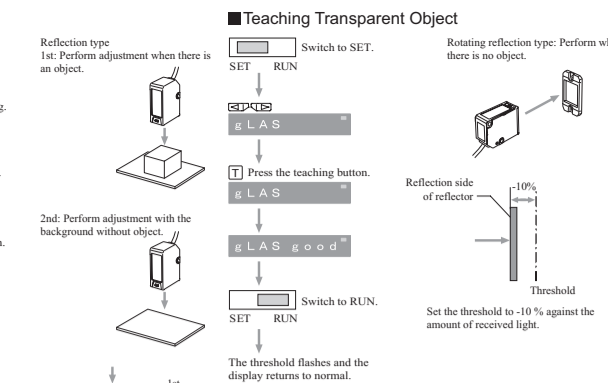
■Teaching Transparent Object

Reflection type
1st: Perform adjustment when there is an object.

2nd: Perform adjustment with the background without object.

Switch to SET.
SET RUN

g L A S

T Press the teaching button.

g L A S

g L A S g o o d

Switch to RUN.
SET RUN

The threshold flashes and the display returns to normal.

Rotating reflection type: Perform wh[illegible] there is no object.

Reflection side of reflector

-10%

Threshold

Set the threshold to -10 % against the amount of received light.